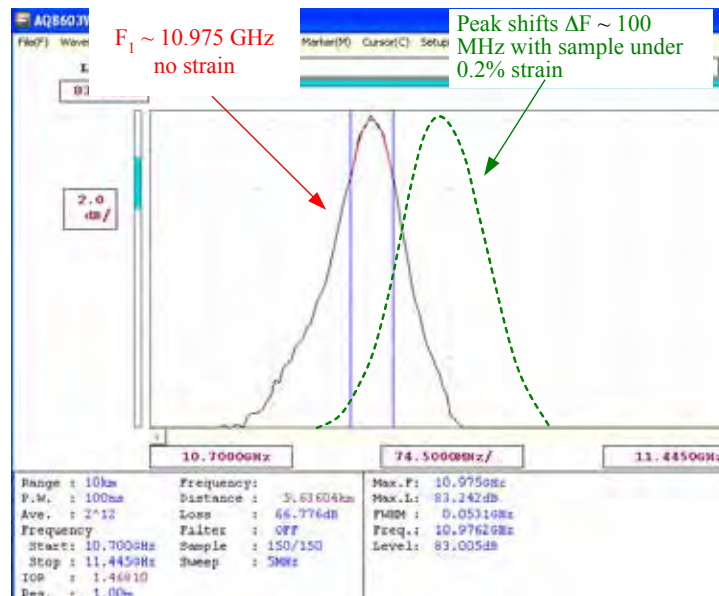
AQ8603W

File(F) Wave

Marker(M) Cursor(C) Setup

$F_1$ ~ 10.975 GHz no strain

Peak shifts ΔF ~ 100 MHz with sample under 0.2% strain

L

83

2.0 dB/

10.7000GHz

74.5000MHz/

11.4450GHz

Range : 10km
P.W. : 100ns
Ave. : 2^12
Frequency
Start: 10.700GHz
Stop : 11.4450GHz
IOR : 1.46010
Res. : 1.00m

Frequency:
Distance : 5.63604km
Loss : 66.776dB
Filter : OFF
Sample : 150/150
Sweep : 5MHz

Max.F: 10.975GHz
Max.L: 83.242dB
FWHM : 0.0531GHz
Freq.: 10.9762GHz
Level: 83.005dB